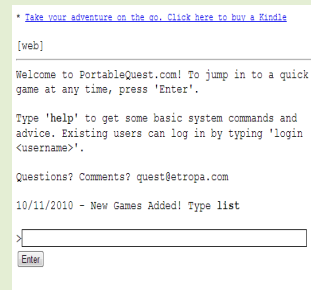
* Take your adventure on the go. Click here to buy a Kindle

[web]

Welcome to PortableQuest.com! To jump in to a quick game at any time, press 'Enter'.

Type '**help**' to get some basic system commands and advice. Existing users can log in by typing 'login <username>'.

Questions? Comments? quest@etropa.com

10/11/2010 - New Games Added! Type **list**

>

Enter